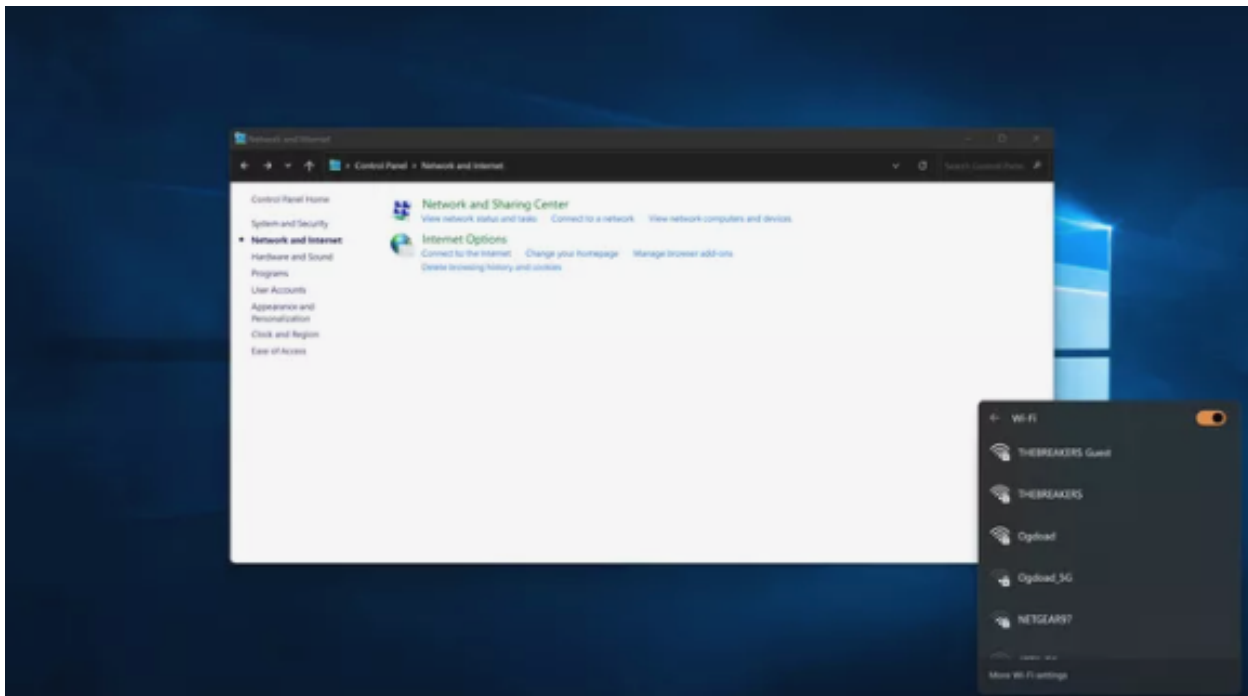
Network and Internet

Control Panel > Network and Internet

Search Control Panel

Control Panel Home

System and Security

Network and Internet

Hardware and Sound

Programs

User Accounts

Appearance and Personalization

Clock and Region

Ease of Access

Network and Sharing Center

View network status and tasks Connect to a network View network computers and devices

Internet Options

Connect to the Internet Change your homepage Manage browser add-ons

Delete browsing history and cookies

Wi-Fi

THEBREAKERS Guest

THEBREAKERS

Ogdoad

Ogdoad_5G

NETGEAR97

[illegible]

More Wi-Fi settings